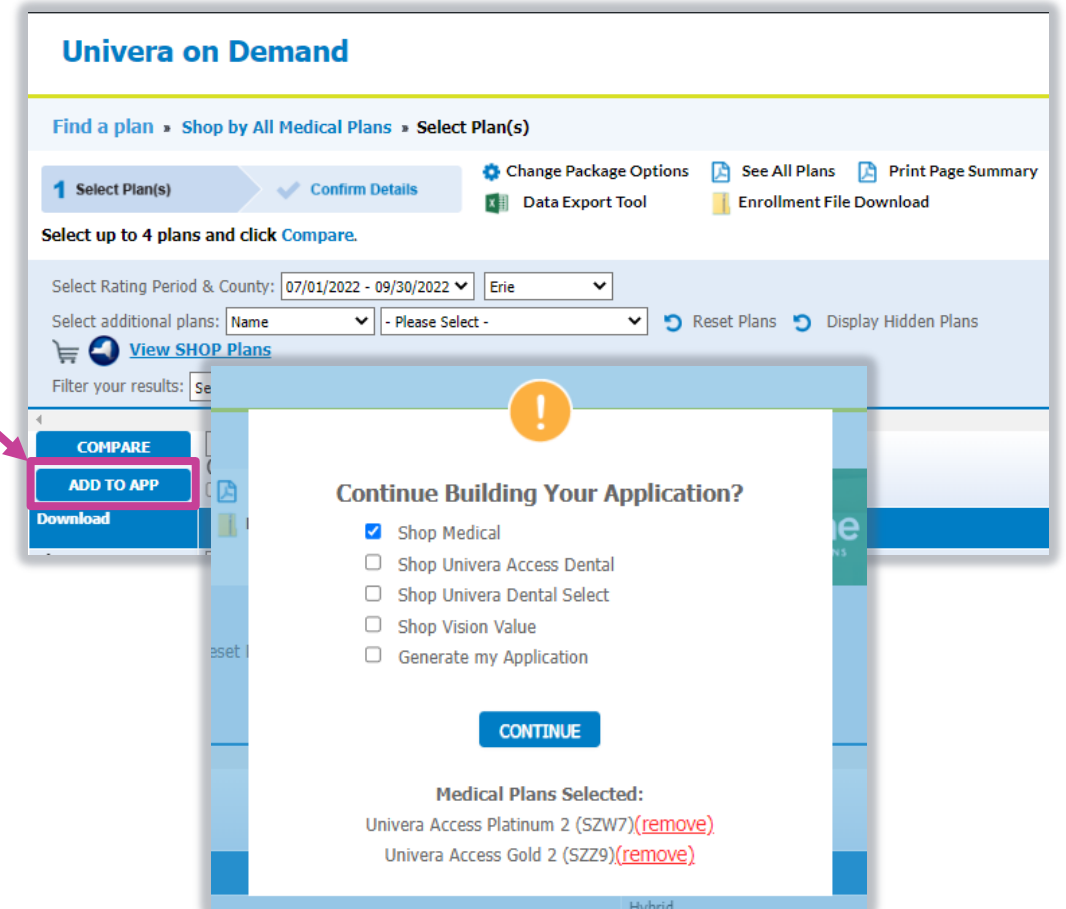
Univera on Demand

Find a plan » Shop by All Medical Plans » Select Plan(s)

1 Select Plan(s)
Confirm Details

Change Package Options
See All Plans
Print Page Summary
Data Export Tool
Enrollment File Download

Select up to 4 plans and click Compare.

Select Rating Period & County: 07/01/2022 - 09/30/2022
Erie
Select additional plans: Name
- Please Select -
Reset Plans
Display Hidden Plans
View SHOP Plans
Filter your results: Se

COMPARE
ADD TO APP
Download

eset

Continue Building Your Application?

Shop Medical
Shop Univera Access Dental
Shop Univera Dental Select
Shop Vision Value
Generate my Application

CONTINUE

Medical Plans Selected:
Univera Access Platinum 2 (SZW7)(remove)
Univera Access Gold 2 (SZZ9)(remove)

Hybrid